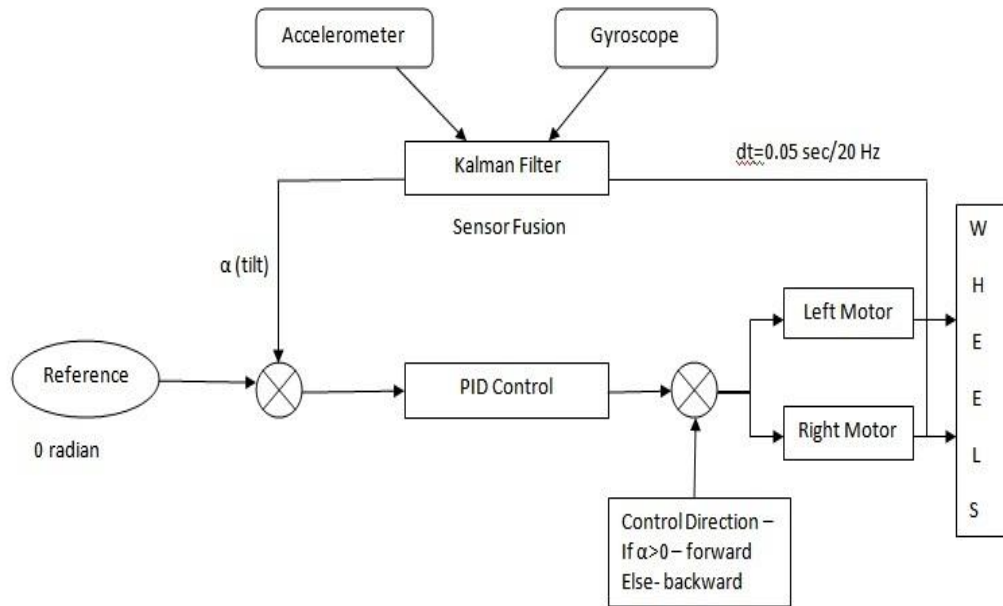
Accelerometer

Gyroscope

Kalman Filter

dt=0.05 sec/20 Hz

Sensor Fusion

α (tilt)

Reference

0 radian

PID Control

Left Motor

Right Motor

W
H
E
E
L
S

Control Direction –
If α>0 – forward
Else- backward